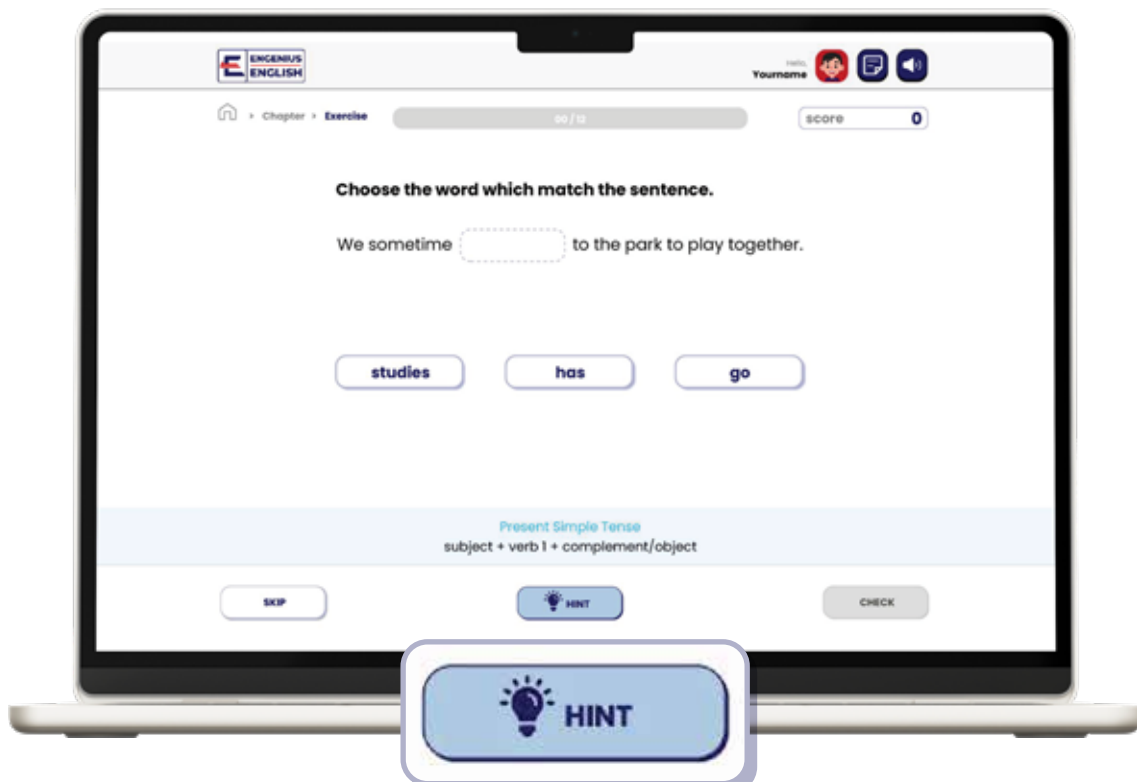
ENGENIUS ENGLISH

Hello, Yourname

Chapter > Exercise

00 / 12

score 0

Choose the word which match the sentence.

We sometime [ ] to the park to play together.

studies

has

go

Present Simple Tense
subject + verb 1 + complement/object

SKIP

HINT

CHECK

HINT